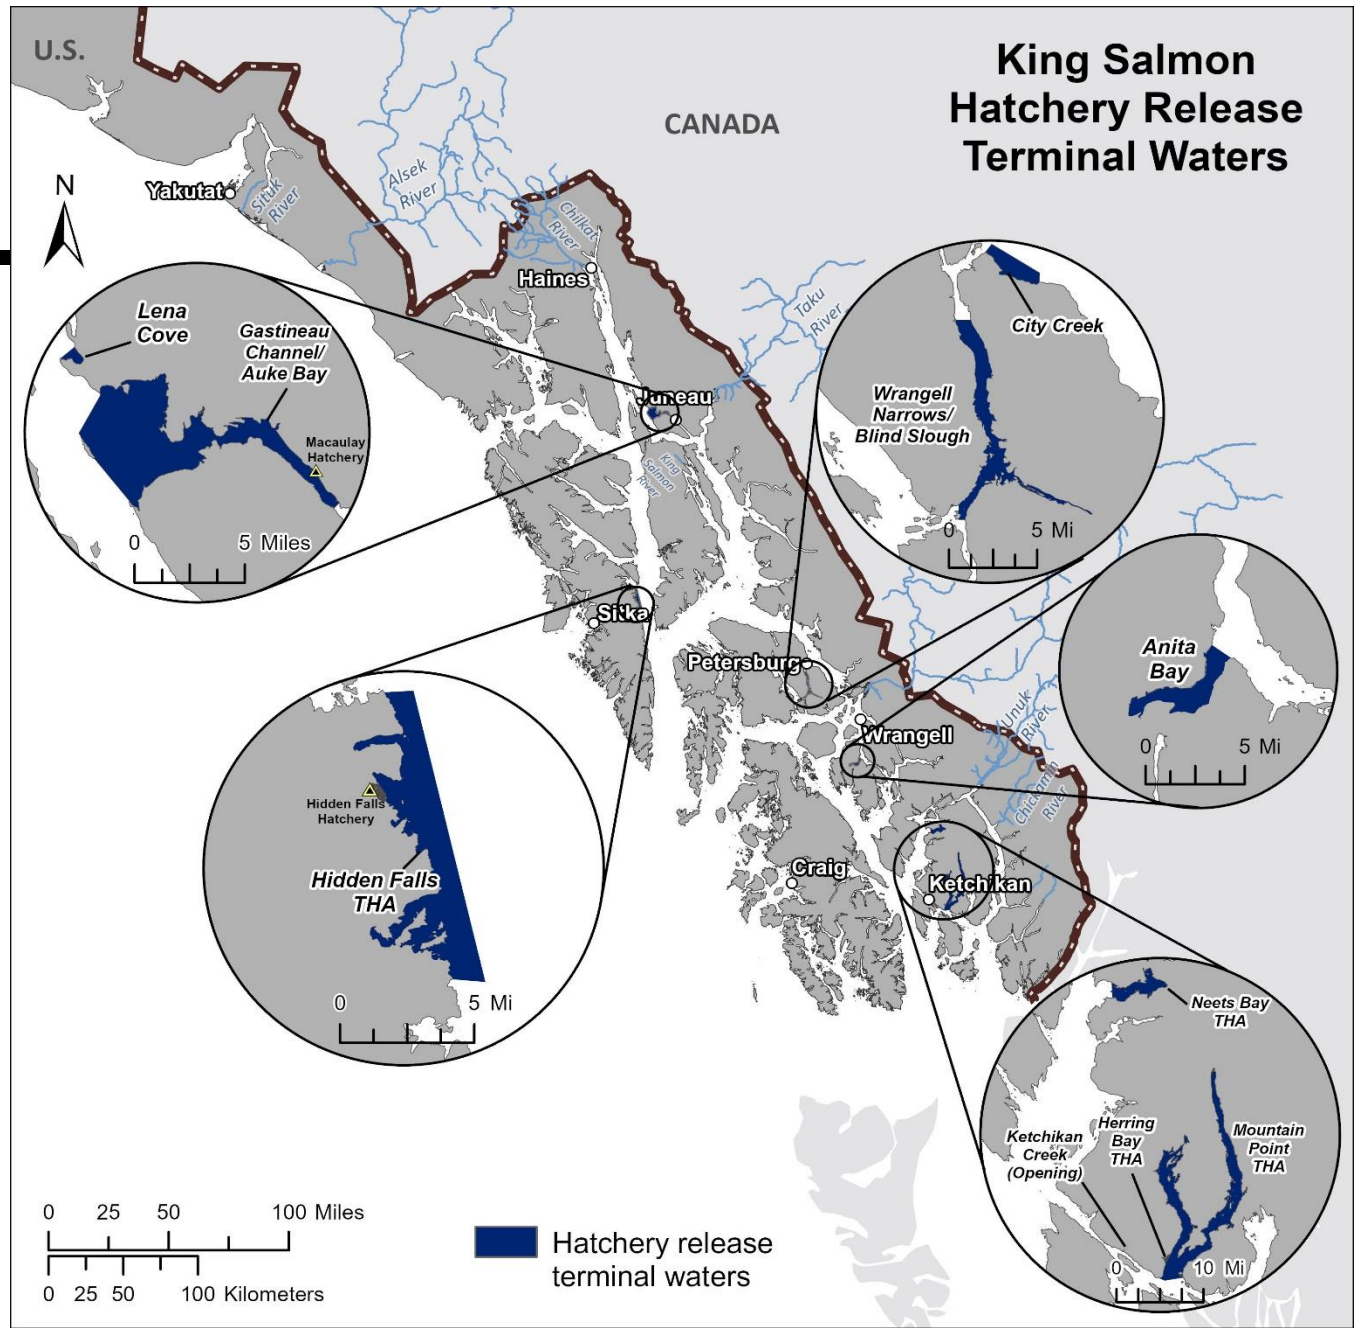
King Salmon Hatchery Release Terminal Waters

U.S.

CANADA

N

Yakutat

Situk River

Alsek River

Chilkat River

Haines

Taku River

Juneau

King Salmon River

Sitka

Petersburg

Wrangell

Unuk River

Chickamin River

Craig

Ketchikan

Lena Cove

Gastineau Channel/ Auke Bay

Macaulay Hatchery

0 5 Miles

City Creek

Wrangell Narrows/ Blind Slough

0 5 Mi

Anita Bay

0 5 Mi

Hidden Falls Hatchery

Hidden Falls THA

0 5 Mi

Neets Bay THA

Ketchikan Creek (Opening)

Herring Bay THA

Mountain Point THA

0 10 Mi

0 25 50 100 Miles

0 25 50 100 Kilometers

Hatchery release terminal waters